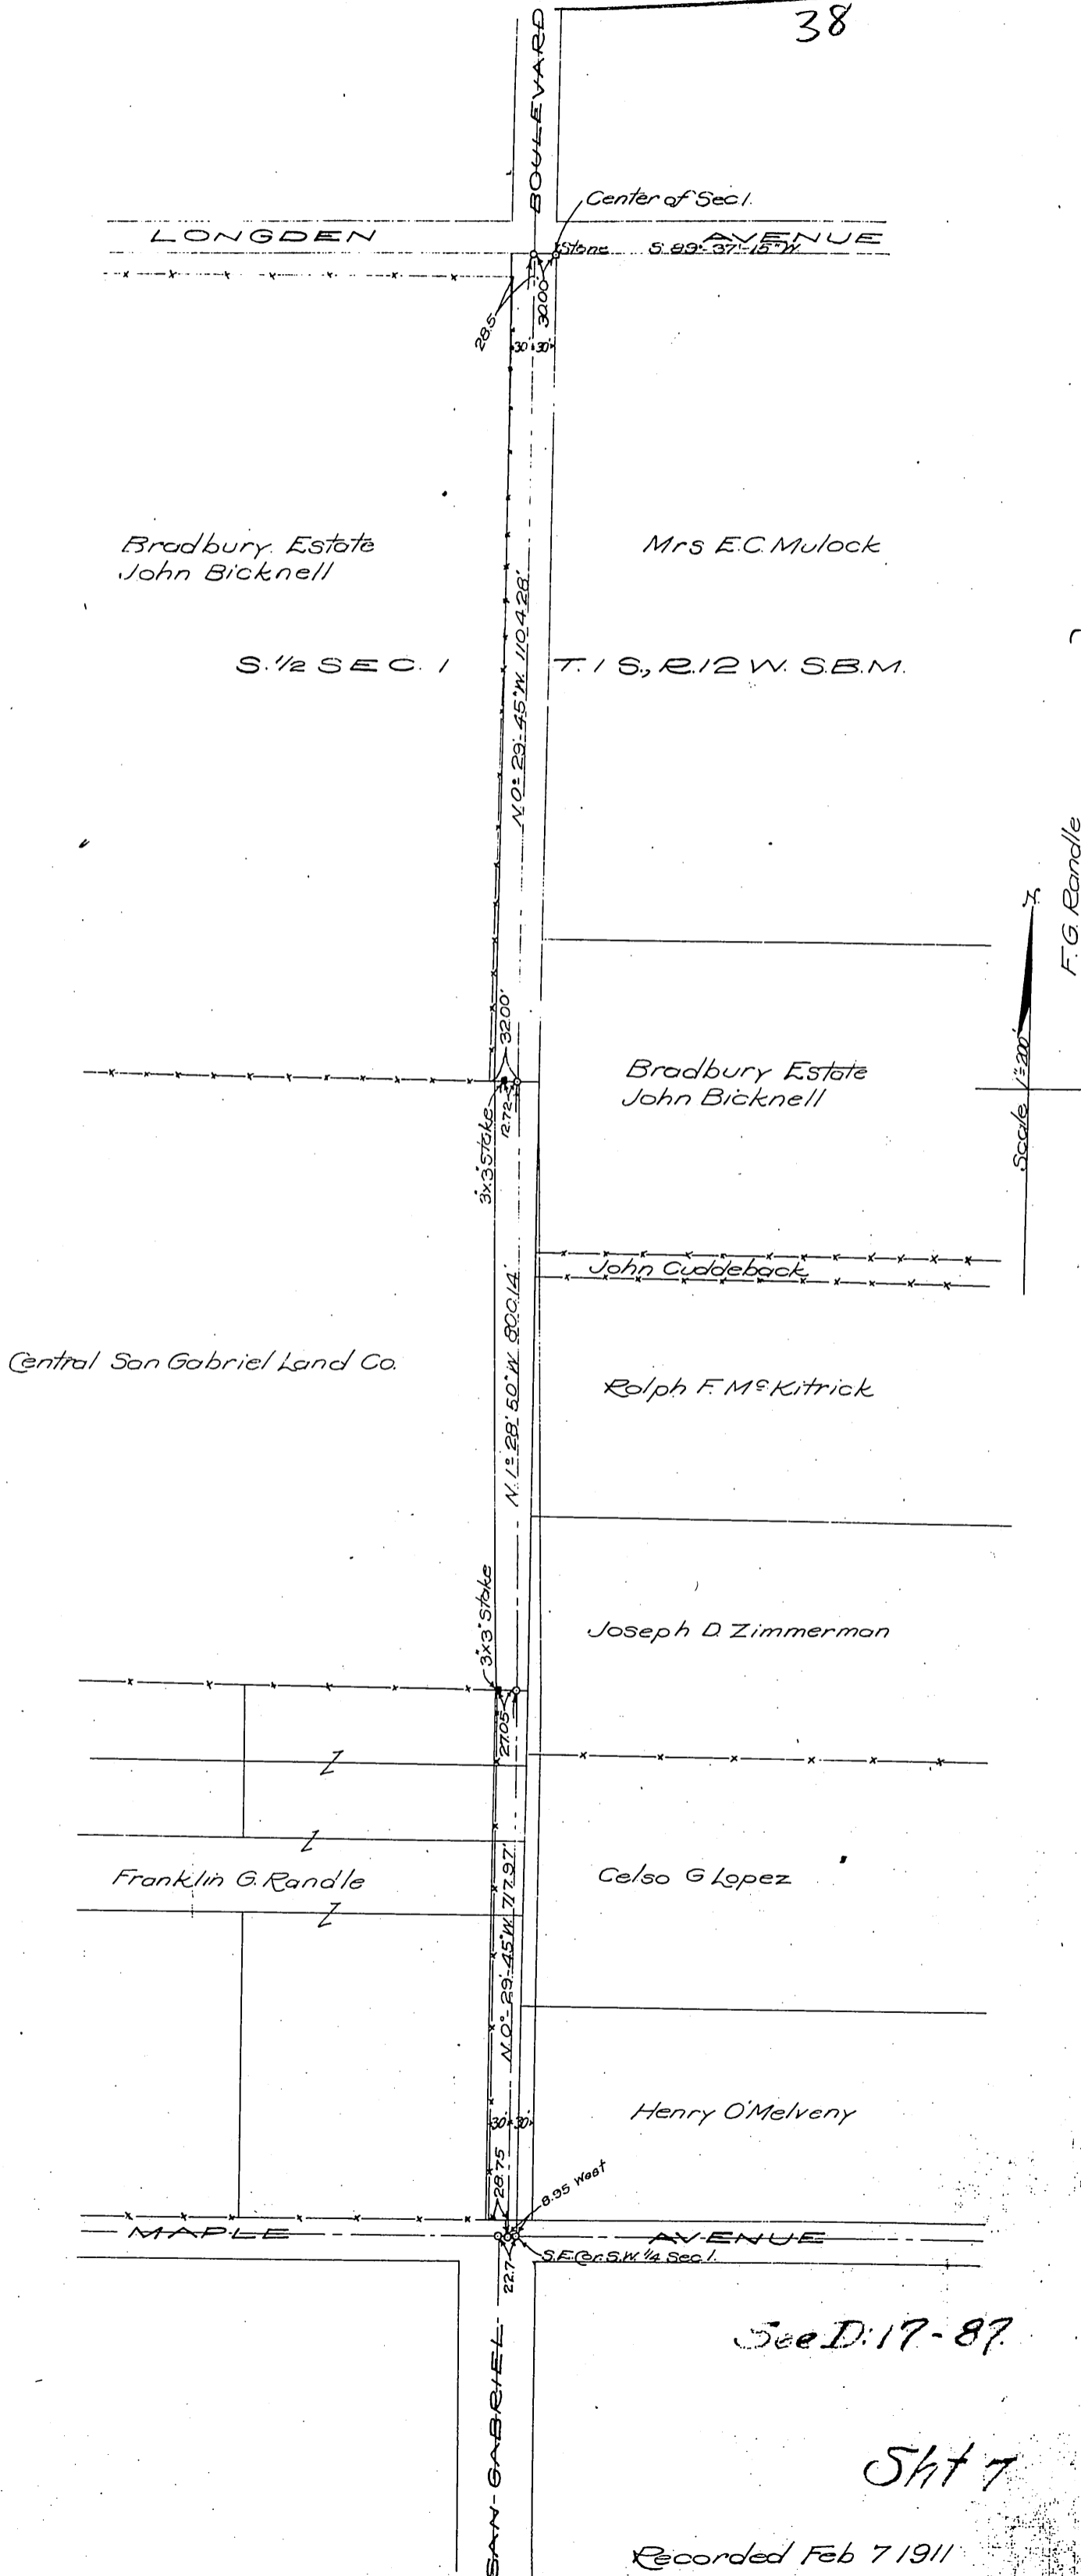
38

BOULEVARD

Center of Sec 1.

LONGDEN AVENUE

Stone S.89°-37'-15"W.

28.5

30.00

30' 30'

Bradbury Estate
John Bicknell

Mrs E.C. Mulock

S.½ SEC. 1

N.0° 29' 45" W. 1104.28'

T. 1 S., R. 12 W. S.B.M.

F.G. Randle

32.00'

Bradbury Estate
John Bicknell

3"x3" Stake

12.72

Scale 1"=200'

John Cuddeback

Central San Gabriel Land Co.

N.1° 28' 50" W. 800.14'

Ralph F. McKitrick

3"x3" Stake

Joseph D. Zimmerman

27.05

Franklin G. Randle

N.0°-29'-45" W. 717.97'

Celso G Lopez

Henry O'Melveny

30' 30'

28.75

8.95 West

MAPLE AVENUE

S.E. Cor. S.W.¼ Sec. 1.

22.7

SAN-GABRIEL

See D:17-87.

Sht 7

Recorded Feb 7 1911